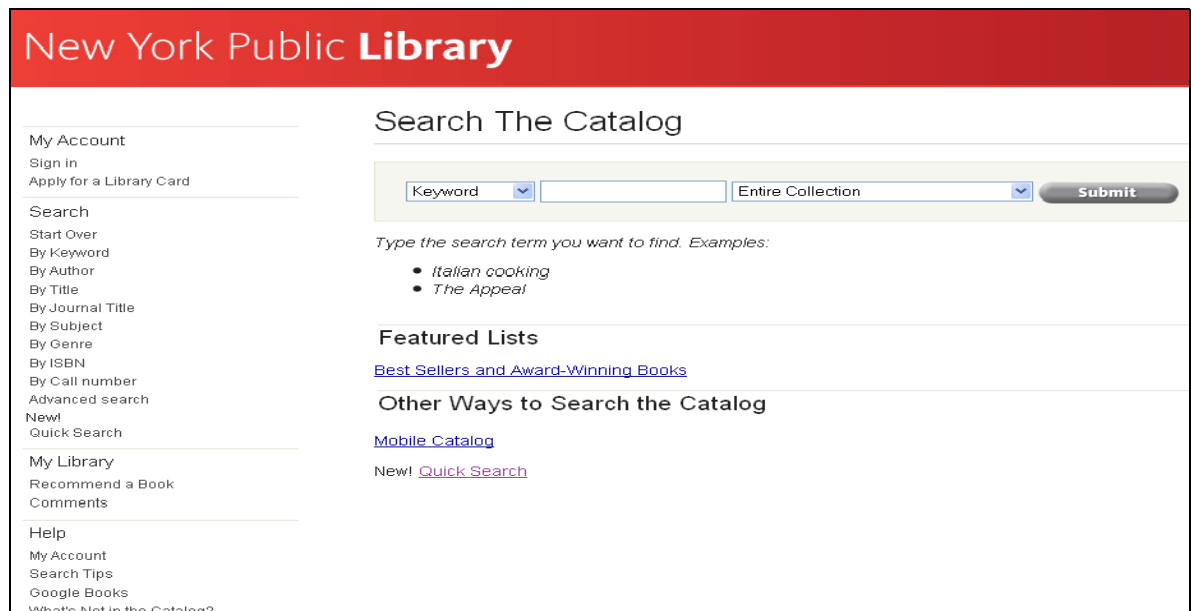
New York Public Library

My Account
Sign in
Apply for a Library Card

Search
Start Over
By Keyword
By Author
By Title
By Journal Title
By Subject
By Genre
By ISBN
By Call number
Advanced search
New!
Quick Search

My Library
Recommend a Book
Comments

Help
My Account
Search Tips
Google Books
What's Not in the Catalog?

Search The Catalog

Keyword | | Entire Collection | Submit

Type the search term you want to find. Examples:

- Italian cooking
- The Appeal

Featured Lists

Best Sellers and Award-Winning Books

Other Ways to Search the Catalog

Mobile Catalog

New! Quick Search